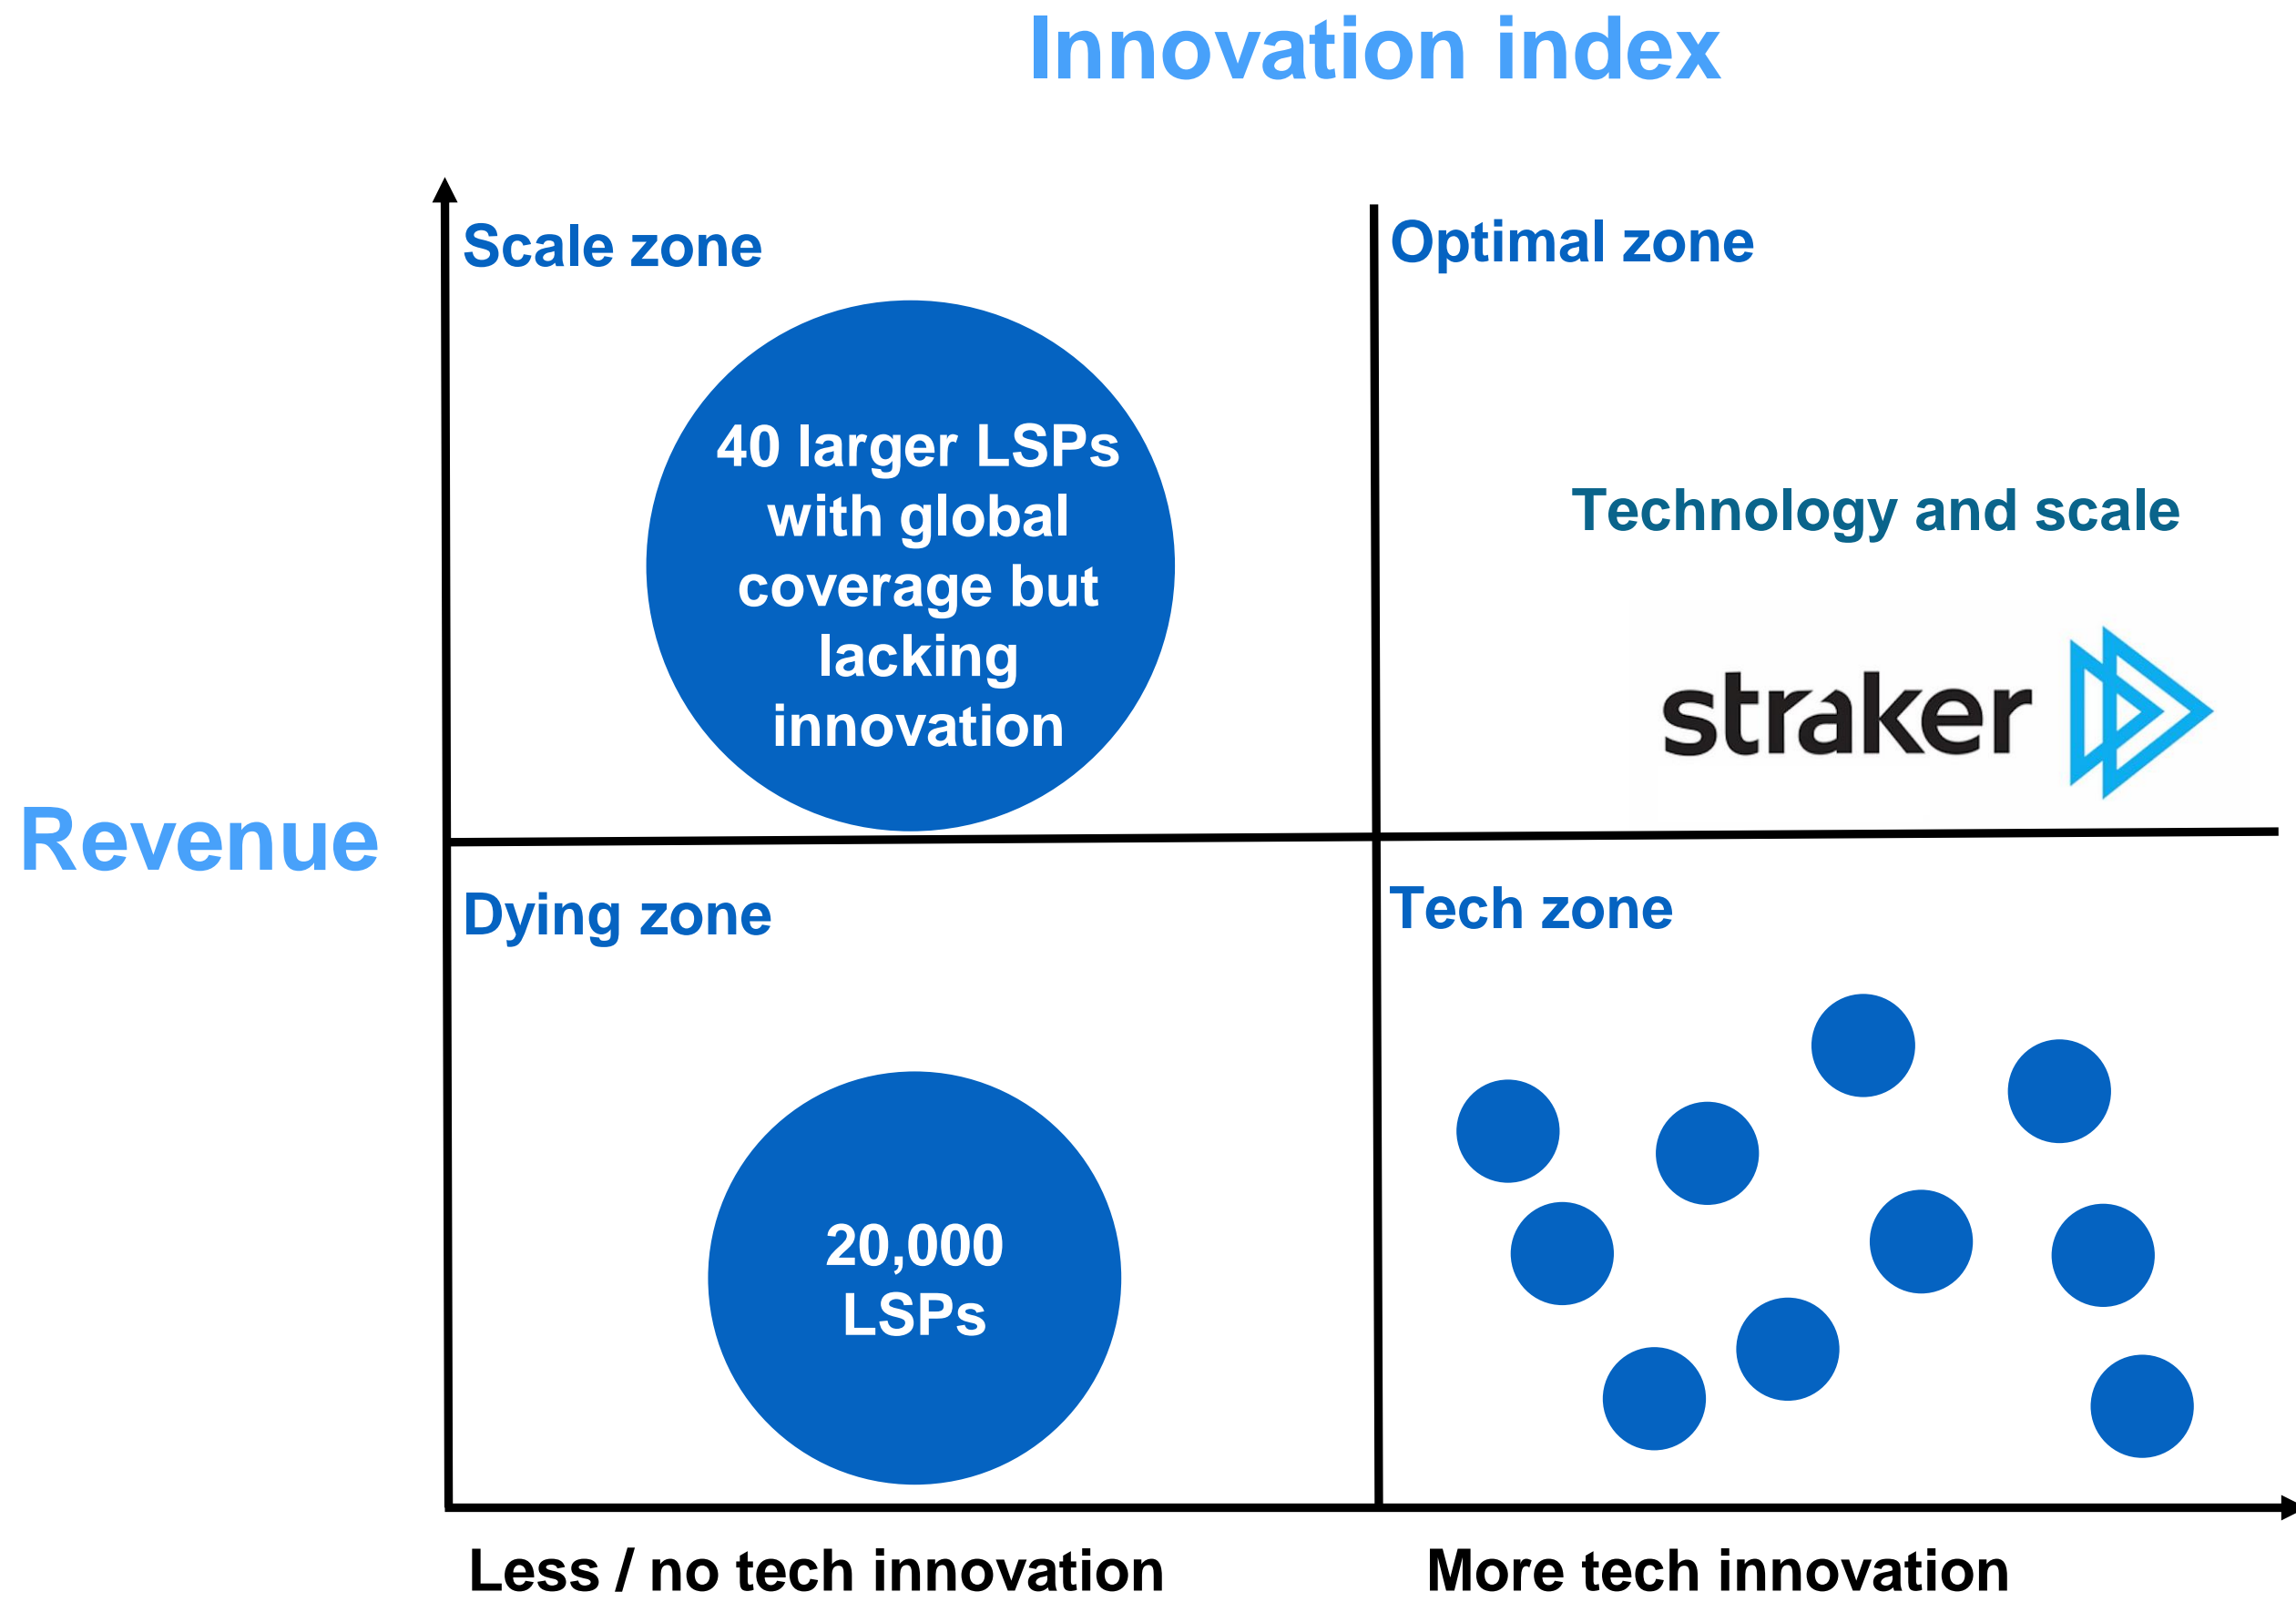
Innovation index

Revenue

Scale zone

40 larger LSPs with global coverage but lacking innovation

Optimal zone

Technology and scale

straker

Dying zone

20,000 LSPs

Tech zone

Less / no tech innovation

More tech innovation